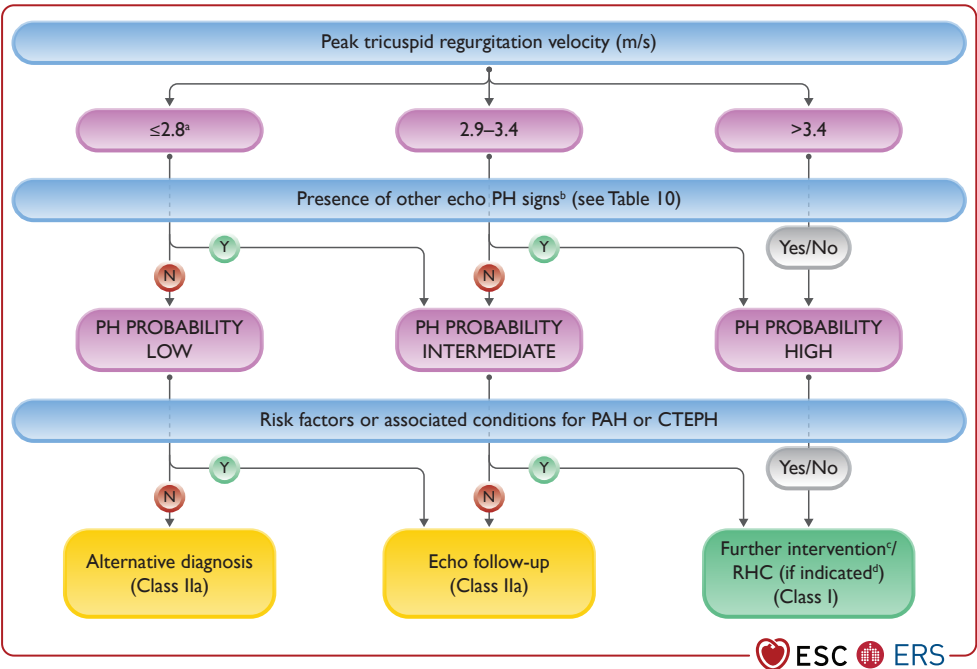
Peak tricuspid regurgitation velocity (m/s)

≤2.8$^{a}$

2.9–3.4

>3.4

Presence of other echo PH signs$^{b}$ (see Table 10)

Y

N

Y

N

Yes/No

PH PROBABILITY LOW

PH PROBABILITY INTERMEDIATE

PH PROBABILITY HIGH

Risk factors or associated conditions for PAH or CTEPH

Y

N

Y

N

Yes/No

Alternative diagnosis (Class IIa)

Echo follow-up (Class IIa)

Further intervention$^{c}$/ RHC (if indicated$^{d}$) (Class I)

ESC ERS